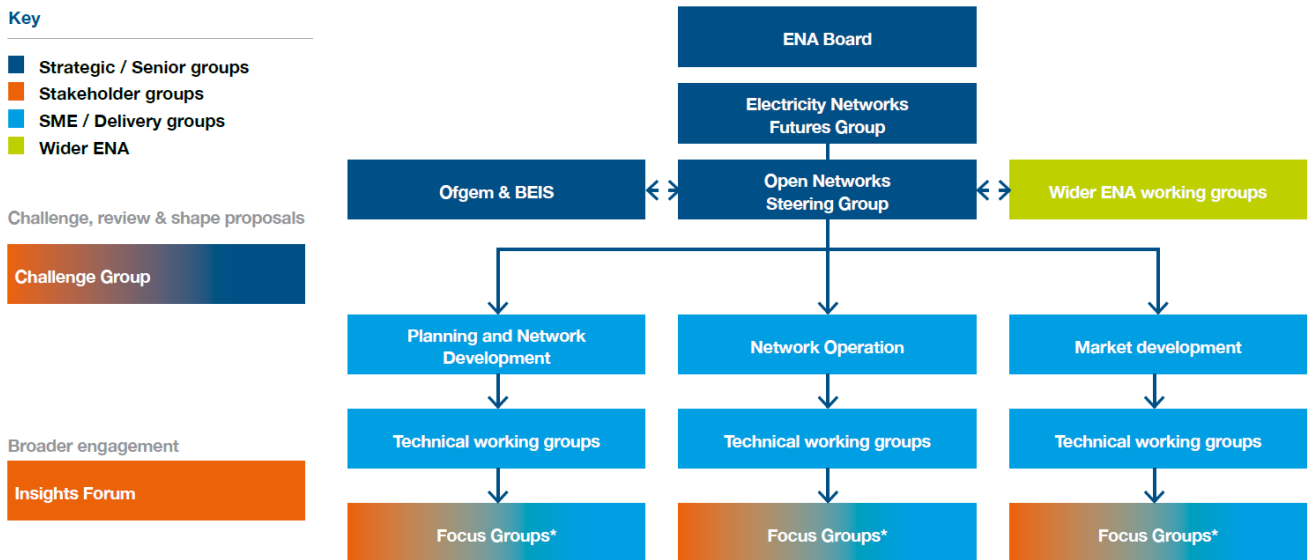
Key

Strategic / Senior groups
Stakeholder groups
SME / Delivery groups
Wider ENA

Challenge, review & shape proposals

Challenge Group

Broader engagement

Insights Forum

ENA Board

Electricity Networks Futures Group

Ofgem & BEIS

Open Networks Steering Group

Wider ENA working groups

Planning and Network Development

Network Operation

Market development

Technical working groups

Technical working groups

Technical working groups

Focus Groups*

Focus Groups*

Focus Groups*